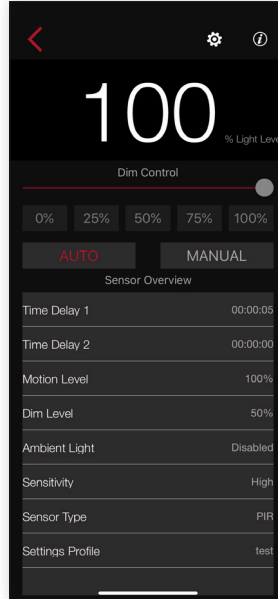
100

% Light Leve

Dim Control

0%
25%
50%
75%
100%

AUTO
MANUAL

Sensor Overview

| Time Delay 1 | 00:00:05 |
|---|---|
| Time Delay 2 | 00:00:00 |
| Motion Level | 100% |
| Dim Level | 50% |
| Ambient Light | Disabled |
| Sensitivity | High |
| Sensor Type | PIR |
| Settings Profile | test |